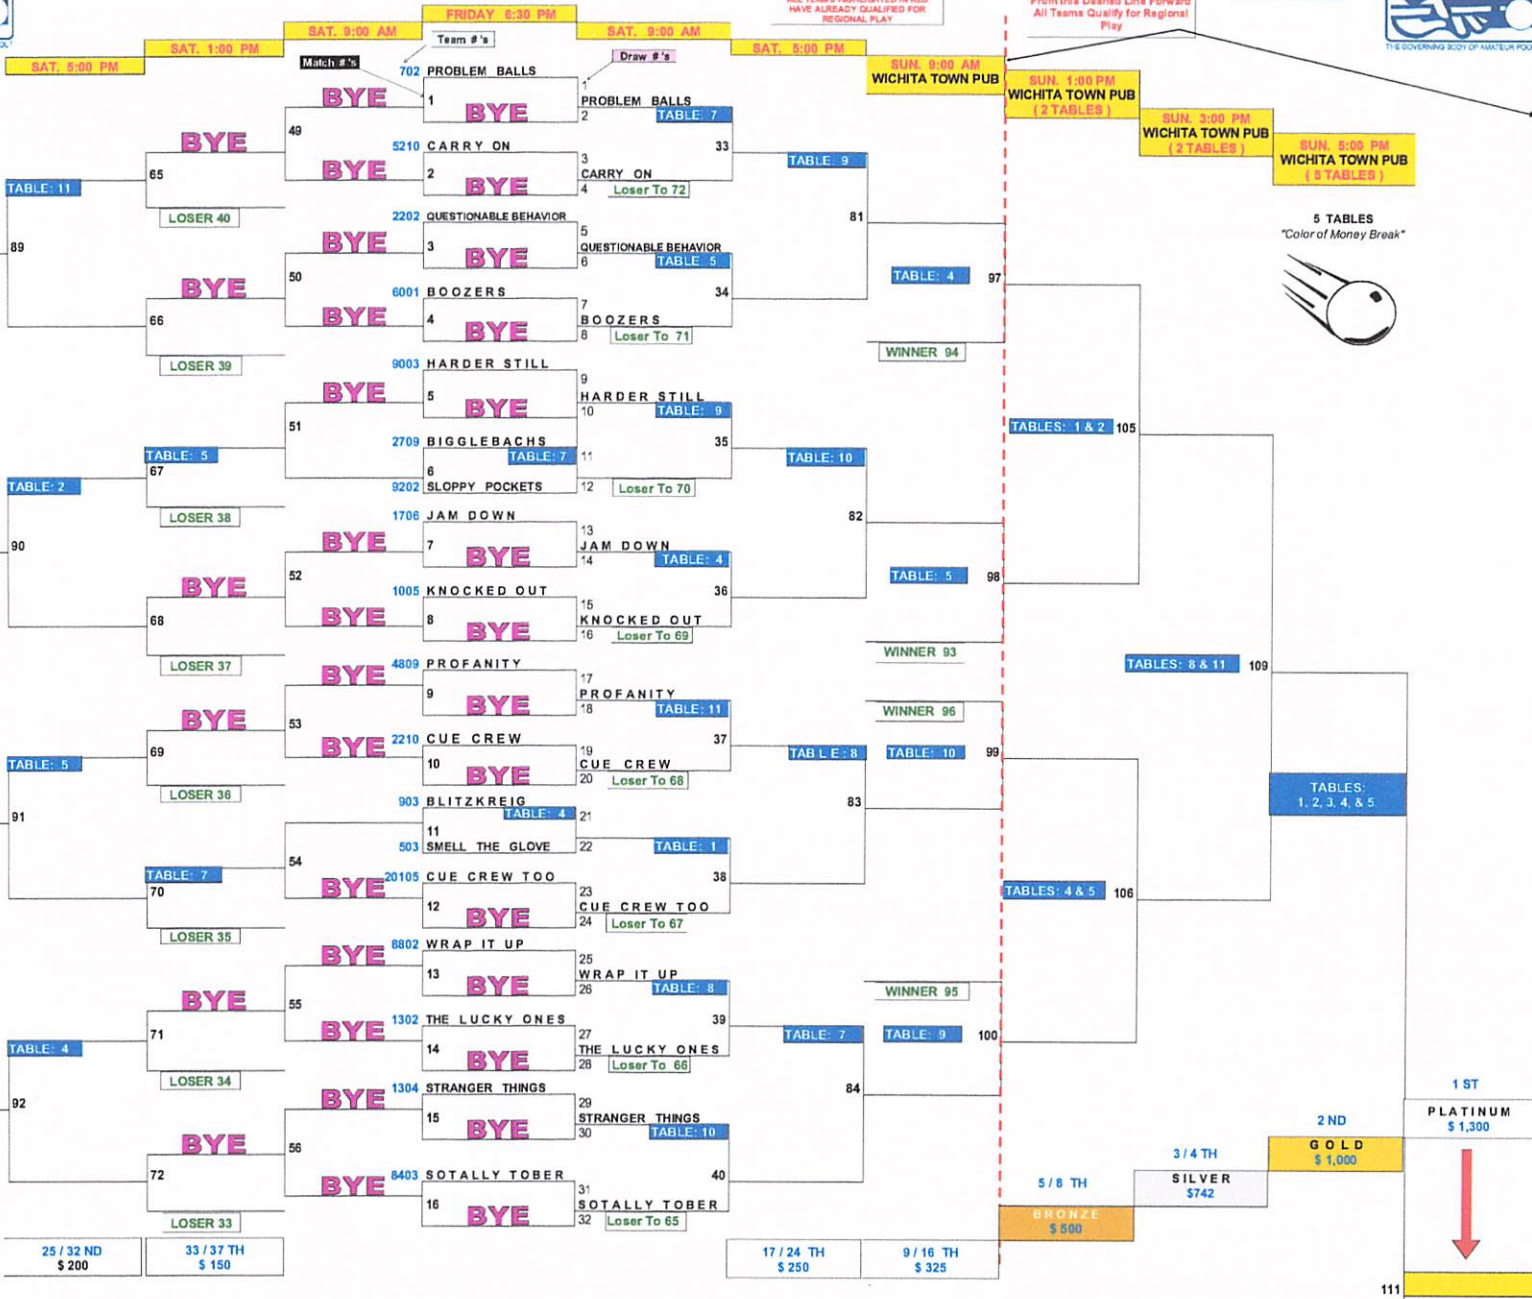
SAT. 5:00 PM
SAT. 1:00 PM
SAT. 9:00 AM
FRIDAY 6:30 PM
SAT. 9:00 AM
SAT. 5:00 PM
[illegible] HAVE ALREADY QUALIFIED FOR REGIONAL PLAY
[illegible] All Teams Qualify for Regional Play
THE GOVERNING BODY OF AMATEUR POO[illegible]

Team #'s
Match #'s
Draw #'s

702 PROBLEM BALLS
BYE 1 BYE
1 PROBLEM BALLS 2 TABLE: 7
49
BYE
5210 CARRY ON
BYE 2 BYE
3 CARRY ON 4 Loser To 72
33
65
TABLE: 11
LOSER 40
TABLE: 9
2202 QUESTIONABLE BEHAVIOR
BYE 3 BYE
5 QUESTIONABLE BEHAVIOR 6 TABLE: 5
81
89
BYE
50
6001 BOOZERS
66
BYE 4 BYE
7 BOOZERS 8 Loser To 71
34
TABLE: 4
97
LOSER 39
WINNER 94
9003 HARDER STILL
BYE 5 BYE
9 HARDER STILL 10 TABLE: 9
51
2709 BIGGLEBACHS TABLE: 7
6
11
35
TABLE: 5
67
9202 SLOPPY POCKETS
12 Loser To 70
TABLE: 10
TABLE: 2
LOSER 38
1706 JAM DOWN
82
BYE 7 BYE
13 JAM DOWN 14 TABLE: 4
90
BYE
52
1005 KNOCKED OUT
36
TABLE: 5
98
68
BYE 8 BYE
15 KNOCKED OUT 16 Loser To 69
LOSER 37
WINNER 93
4809 PROFANITY
BYE 9 BYE
17 PROFANITY 18 TABLE: 11
BYE
53
WINNER 96
2210 CUE CREW
37
69
BYE 10 BYE
19 CUE CREW 20 Loser To 68
TABLE: 5
TAB LE: 8
TABLE: 10
99
LOSER 36
903 BLITZKREIG
TABLE: 4
21
83
91
11
503 SMELL THE GLOVE
22
TABLE: 1
54
TABLE: 7
70
BYE
20105 CUE CREW TOO
38
12 BYE
23 CUE CREW TOO 24 Loser To 67
LOSER 35
BYE
8802 WRAP IT UP
13 BYE
25 WRAP IT UP 26 TABLE: 8
BYE
55
WINNER 95
1302 THE LUCKY ONES
39
71
BYE 14 BYE
27 THE LUCKY ONES 28 Loser To 66
TABLE: 7
TABLE: 9
100
TABLE: 4
LOSER 34
BYE
1304 STRANGER THINGS
84
92
15 BYE
29 STRANGER THINGS 30 TABLE: 10
BYE
56
72
BYE
8403 SOTALLY TOBER
40
16 BYE
31 SOTALLY TOBER 32 Loser To 65
LOSER 33

SUN. 9:00 AM WICHITA TOWN PUB
SUN. 1:00 PM WICHITA TOWN PUB ( 2 TABLES )
SUN. 3:00 PM WICHITA TOWN PUB ( 2 TABLES )
SUN. 5:00 PM WICHITA TOWN PUB ( 5 TABLES )
5 TABLES
"Color of Money Break"
TABLES: 1 & 2 105
TABLES: 8 & 11 109
TABLES: 1, 2, 3, 4, & 5
TABLES: 4 & 5 106

25 / 32 ND $ 200
33 / 37 TH $ 150
17 / 24 TH $ 250
9 / 16 TH $ 325
5 / 8 TH
BRONZE $ 500
3 / 4 TH
SILVER $742
2 ND
GOLD $ 1,000
1 ST
PLATINUM $ 1,300
111